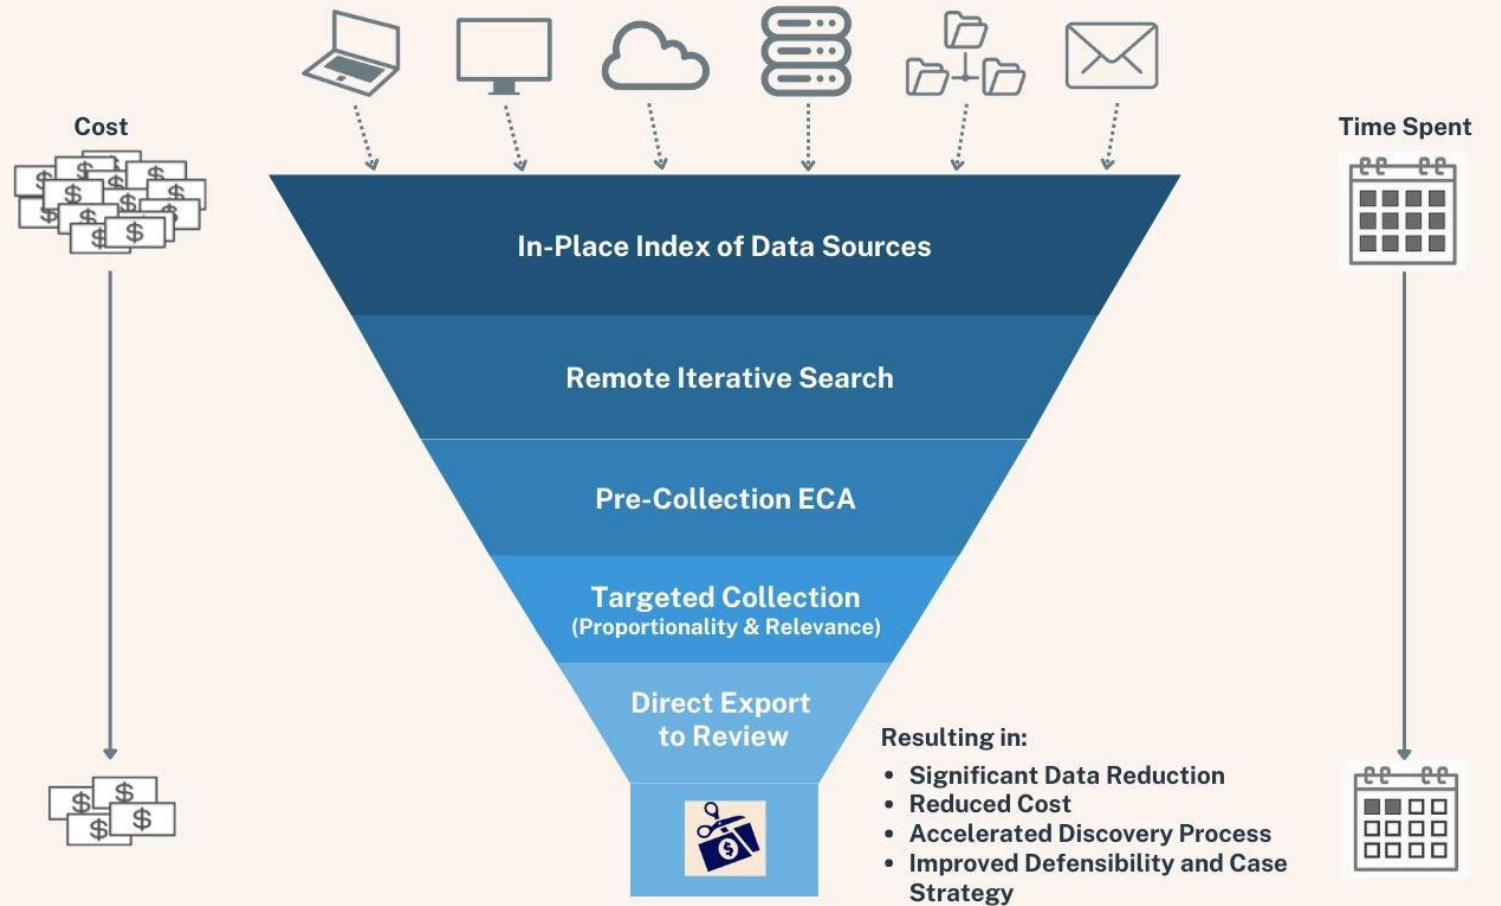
Cost

Time Spent

In-Place Index of Data Sources

Remote Iterative Search

Pre-Collection ECA

Targeted Collection
(Proportionality & Relevance)

Direct Export to Review

Resulting in:
- Significant Data Reduction
- Reduced Cost
- Accelerated Discovery Process
- Improved Defensibility and Case Strategy